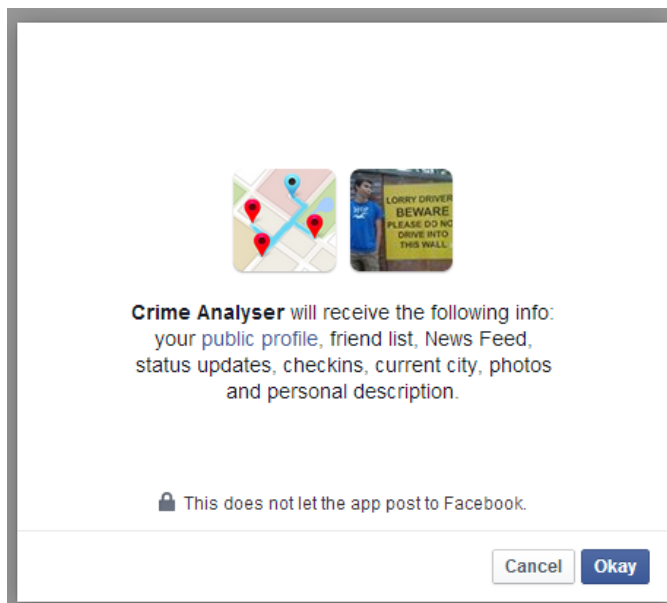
LORRY DRIVERS BEWARE PLEASE DO NOT DRIVE INTO THIS WALL

**Crime Analyser** will receive the following info: your public profile, friend list, News Feed, status updates, checkins, current city, photos and personal description.

This does not let the app post to Facebook.

Cancel Okay